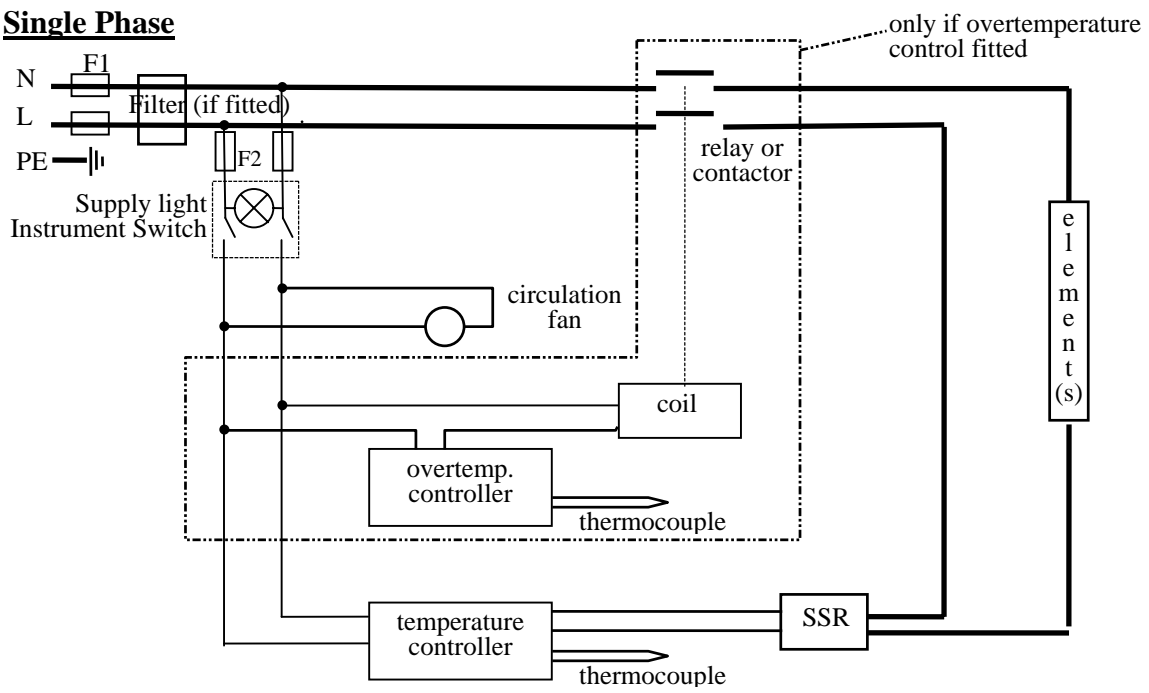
Single Phase

only if overtemperature control fitted

N
F1
L
Filter (if fitted)
PE
F2
Supply light
Instrument Switch

relay or contactor

element(s)

circulation fan

coil

overtemp. controller

thermocouple

temperature controller

thermocouple

SSR